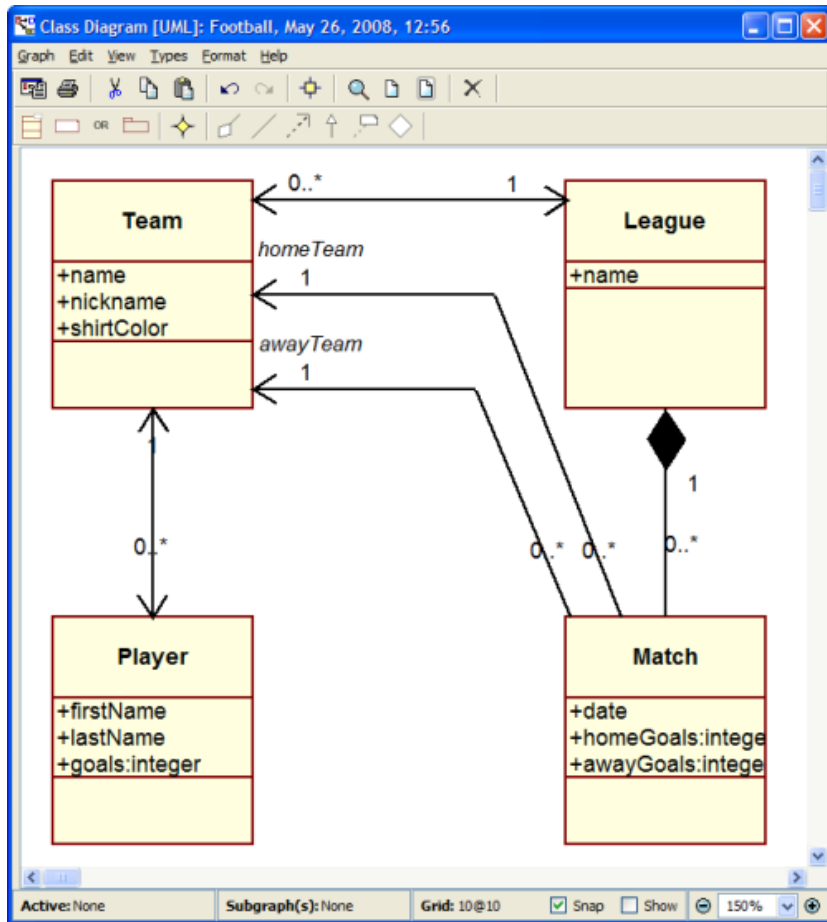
Class Diagram [UML]: Football, May 26, 2008, 12:56

Graph Edit View Types Format Help

OR

Team

+name
+nickname
+shirtColor

League

+name

0..*

1

homeTeam

1

awayTeam

1

1

0..*

1

0..*

0..*

0..*

Player

+firstName
+lastName
+goals:integer

Match

+date
+homeGoals:intege
+awayGoals:intege

Active: None

Subgraph(s): None

Grid: 10@10

Snap

Show

150%